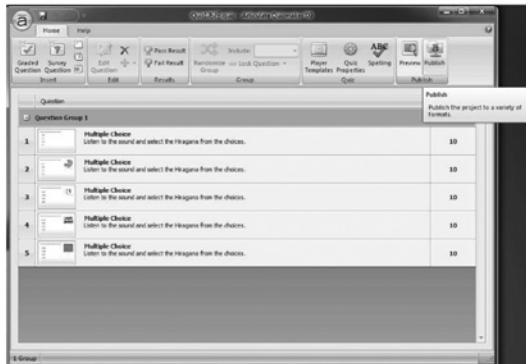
Home Help

Graded Question Survey Question Insert Edit Question Edit Pass Result Fail Result Results Randomize Group Include: Lock Question Group Player Templates Quiz Properties Spelling Quiz Preview Publish Publish

Question

Publish

Publish the project to a variety of formats.

Question Group 1

| | | | |
|---|---|---|---|
| 1 | | Multiple Choice<br>Listen to the sound and select the Hiragana from the choices. | 10 |
| 2 | | Multiple Choice<br>Listen to the sound and select the Hiragana from the choices. | 10 |
| 3 | | Multiple Choice<br>Listen to the sound and select the Hiragana from the choices. | 10 |
| 4 | | Multiple Choice<br>Listen to the sound and select the Hiragana from the choices. | 10 |
| 5 | | Multiple Choice<br>Listen to the sound and select the Hiragana from the choices. | 10 |

1 Group